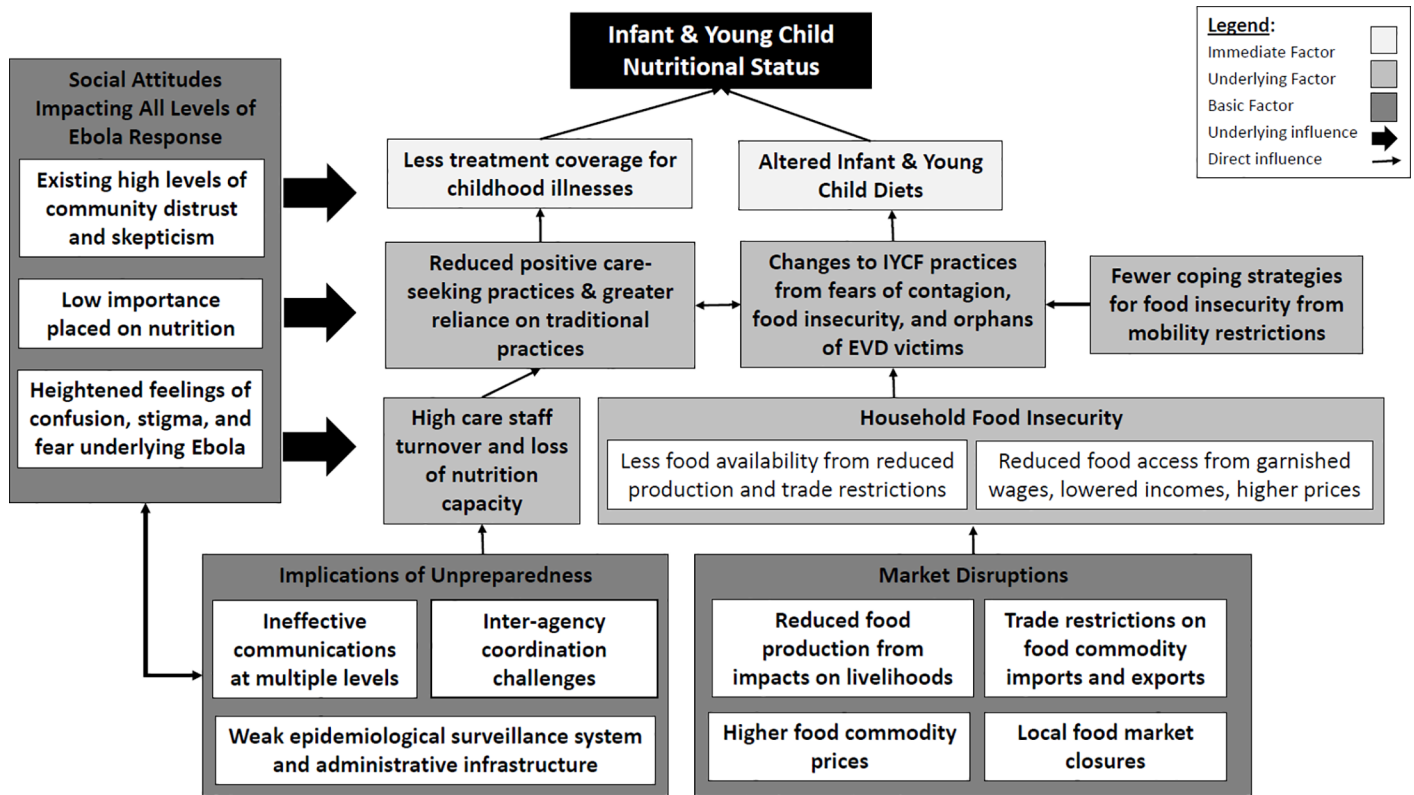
Infant & Young Child Nutritional Status

Legend:
Immediate Factor
Underlying Factor
Basic Factor
Underlying influence
Direct influence

Social Attitudes Impacting All Levels of Ebola Response

Existing high levels of community distrust and skepticism

Low importance placed on nutrition

Heightened feelings of confusion, stigma, and fear underlying Ebola

Less treatment coverage for childhood illnesses

Altered Infant & Young Child Diets

Reduced positive care-seeking practices & greater reliance on traditional practices

Changes to IYCF practices from fears of contagion, food insecurity, and orphans of EVD victims

Fewer coping strategies for food insecurity from mobility restrictions

High care staff turnover and loss of nutrition capacity

Household Food Insecurity

Less food availability from reduced production and trade restrictions

Reduced food access from garnished wages, lowered incomes, higher prices

Implications of Unpreparedness

Ineffective communications at multiple levels

Inter-agency coordination challenges

Weak epidemiological surveillance system and administrative infrastructure

Market Disruptions

Reduced food production from impacts on livelihoods

Trade restrictions on food commodity imports and exports

Higher food commodity prices

Local food market closures